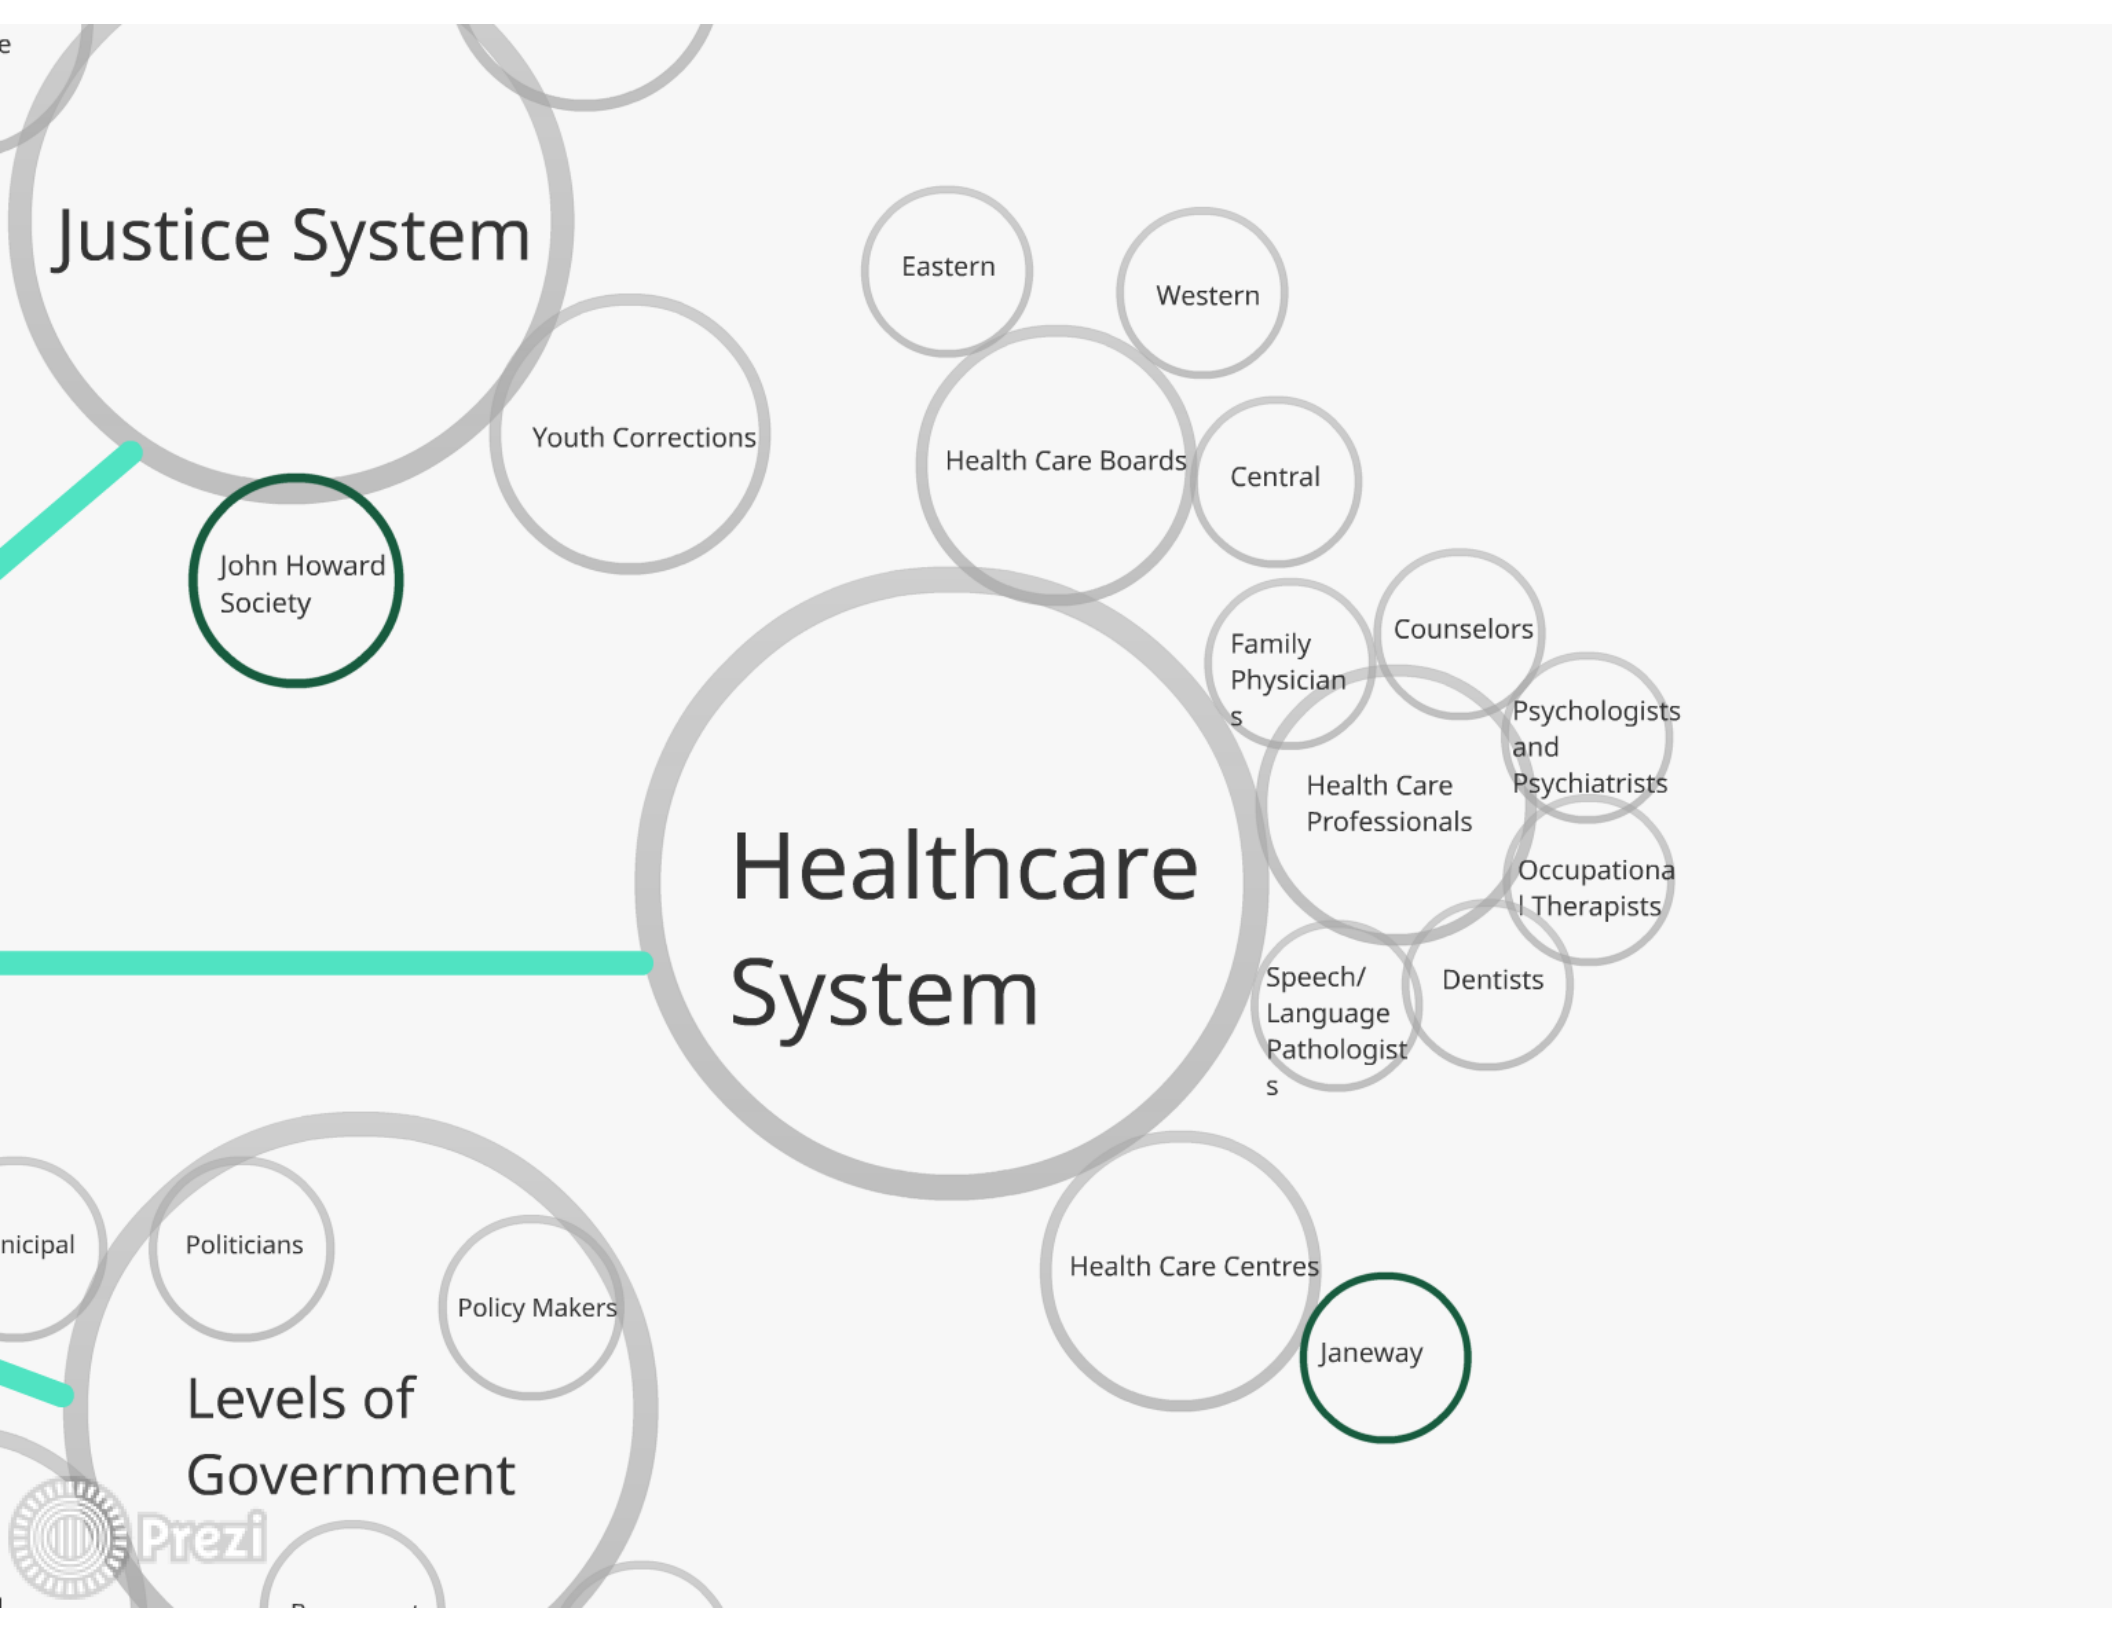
e

Justice System

Youth Corrections

John Howard Society

Eastern

Western

Health Care Boards

Central

Healthcare System

Family Physicians

Counselors

Health Care Professionals

Psychologists and Psychiatrists

Occupational Therapists

Speech/ Language Pathologists

Dentists

Health Care Centres

Janeway

nicipal

Politicians

Policy Makers

Levels of Government

Prezi

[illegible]